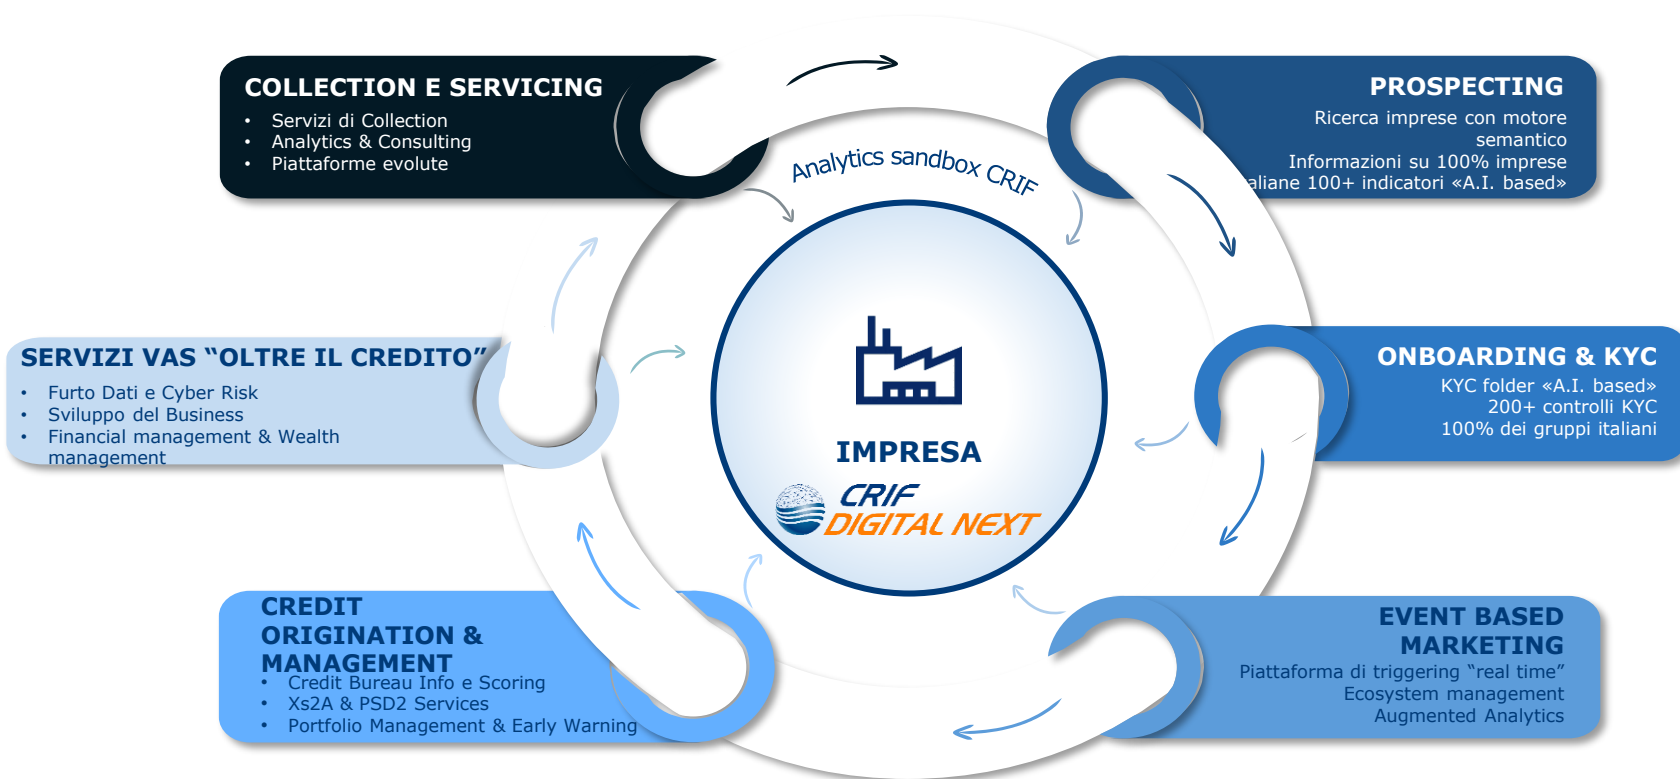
COLLECTION E SERVICING
• Servizi di Collection
• Analytics & Consulting
• Piattaforme evolute

PROSPECTING
Ricerca imprese con motore semantico
Informazioni su 100% imprese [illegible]aliane 100+ indicatori «A.I. based»

Analytics sandbox CRIF

SERVIZI VAS "OLTRE IL CREDITO"
• Furto Dati e Cyber Risk
• Sviluppo del Business
• Financial management & Wealth management

IMPRESA
CRIF
DIGITAL NEXT

ONBOARDING & KYC
KYC folder «A.I. based»
200+ controlli KYC
100% dei gruppi italiani

CREDIT ORIGINATION & MANAGEMENT
• Credit Bureau Info e Scoring
• Xs2A & PSD2 Services
• Portfolio Management & Early Warning

EVENT BASED MARKETING
Piattaforma di triggering "real time"
Ecosystem management
Augmented Analytics